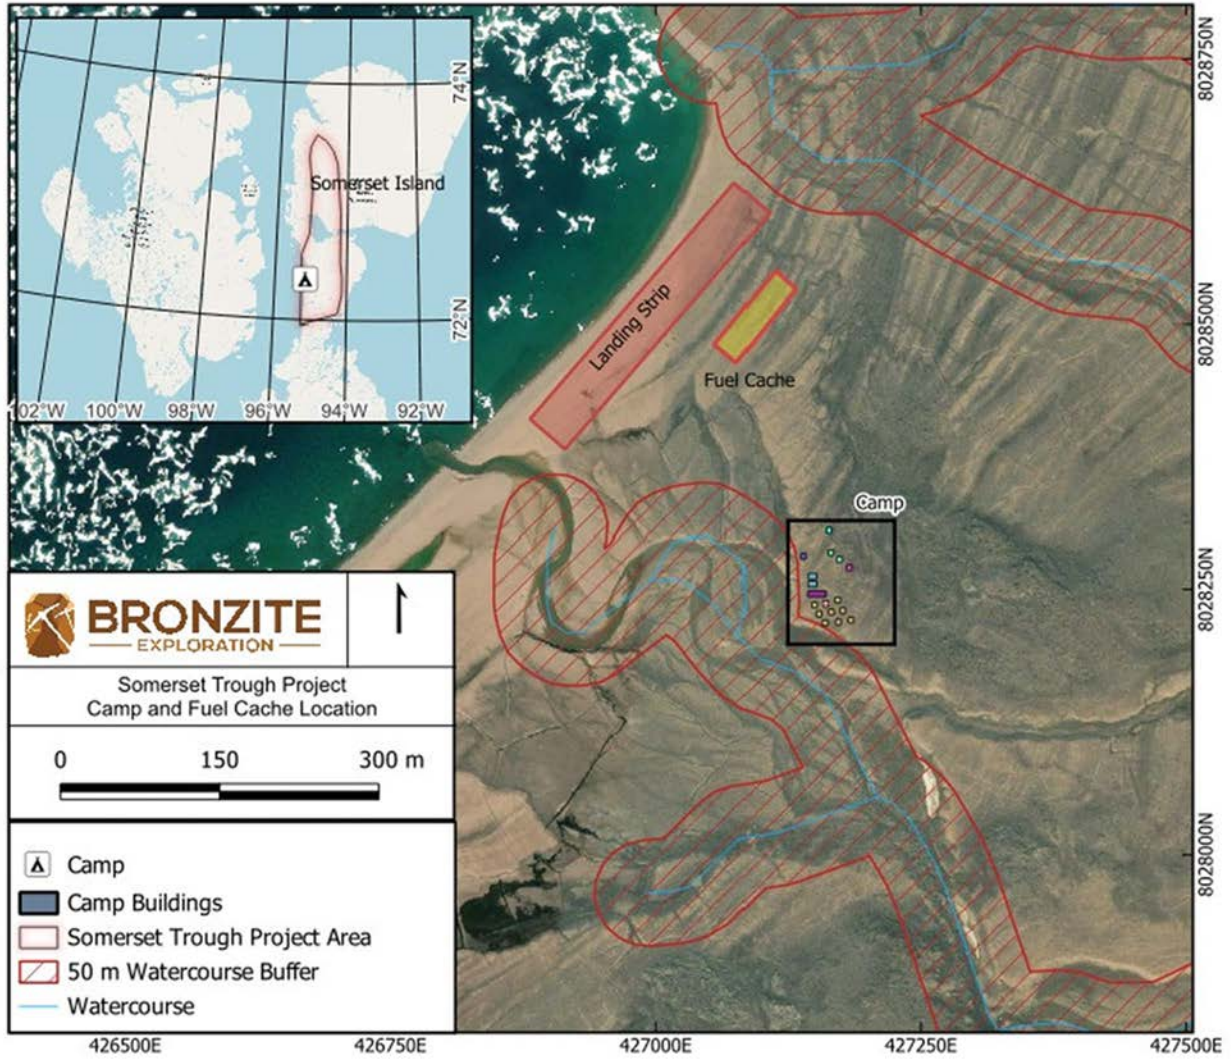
74°N
Somerset Island
72°N
102°W 100°W 98°W 96°W 94°W 92°W

8028750N
8028500N
8028250N
8028000N

Landing Strip
Fuel Cache
Camp

BRONZITE
EXPLORATION

Somerset Trough Project
Camp and Fuel Cache Location

0 150 300 m

Camp
Camp Buildings
Somerset Trough Project Area
50 m Watercourse Buffer
Watercourse

426500E 426750E 427000E 427250E 427500E